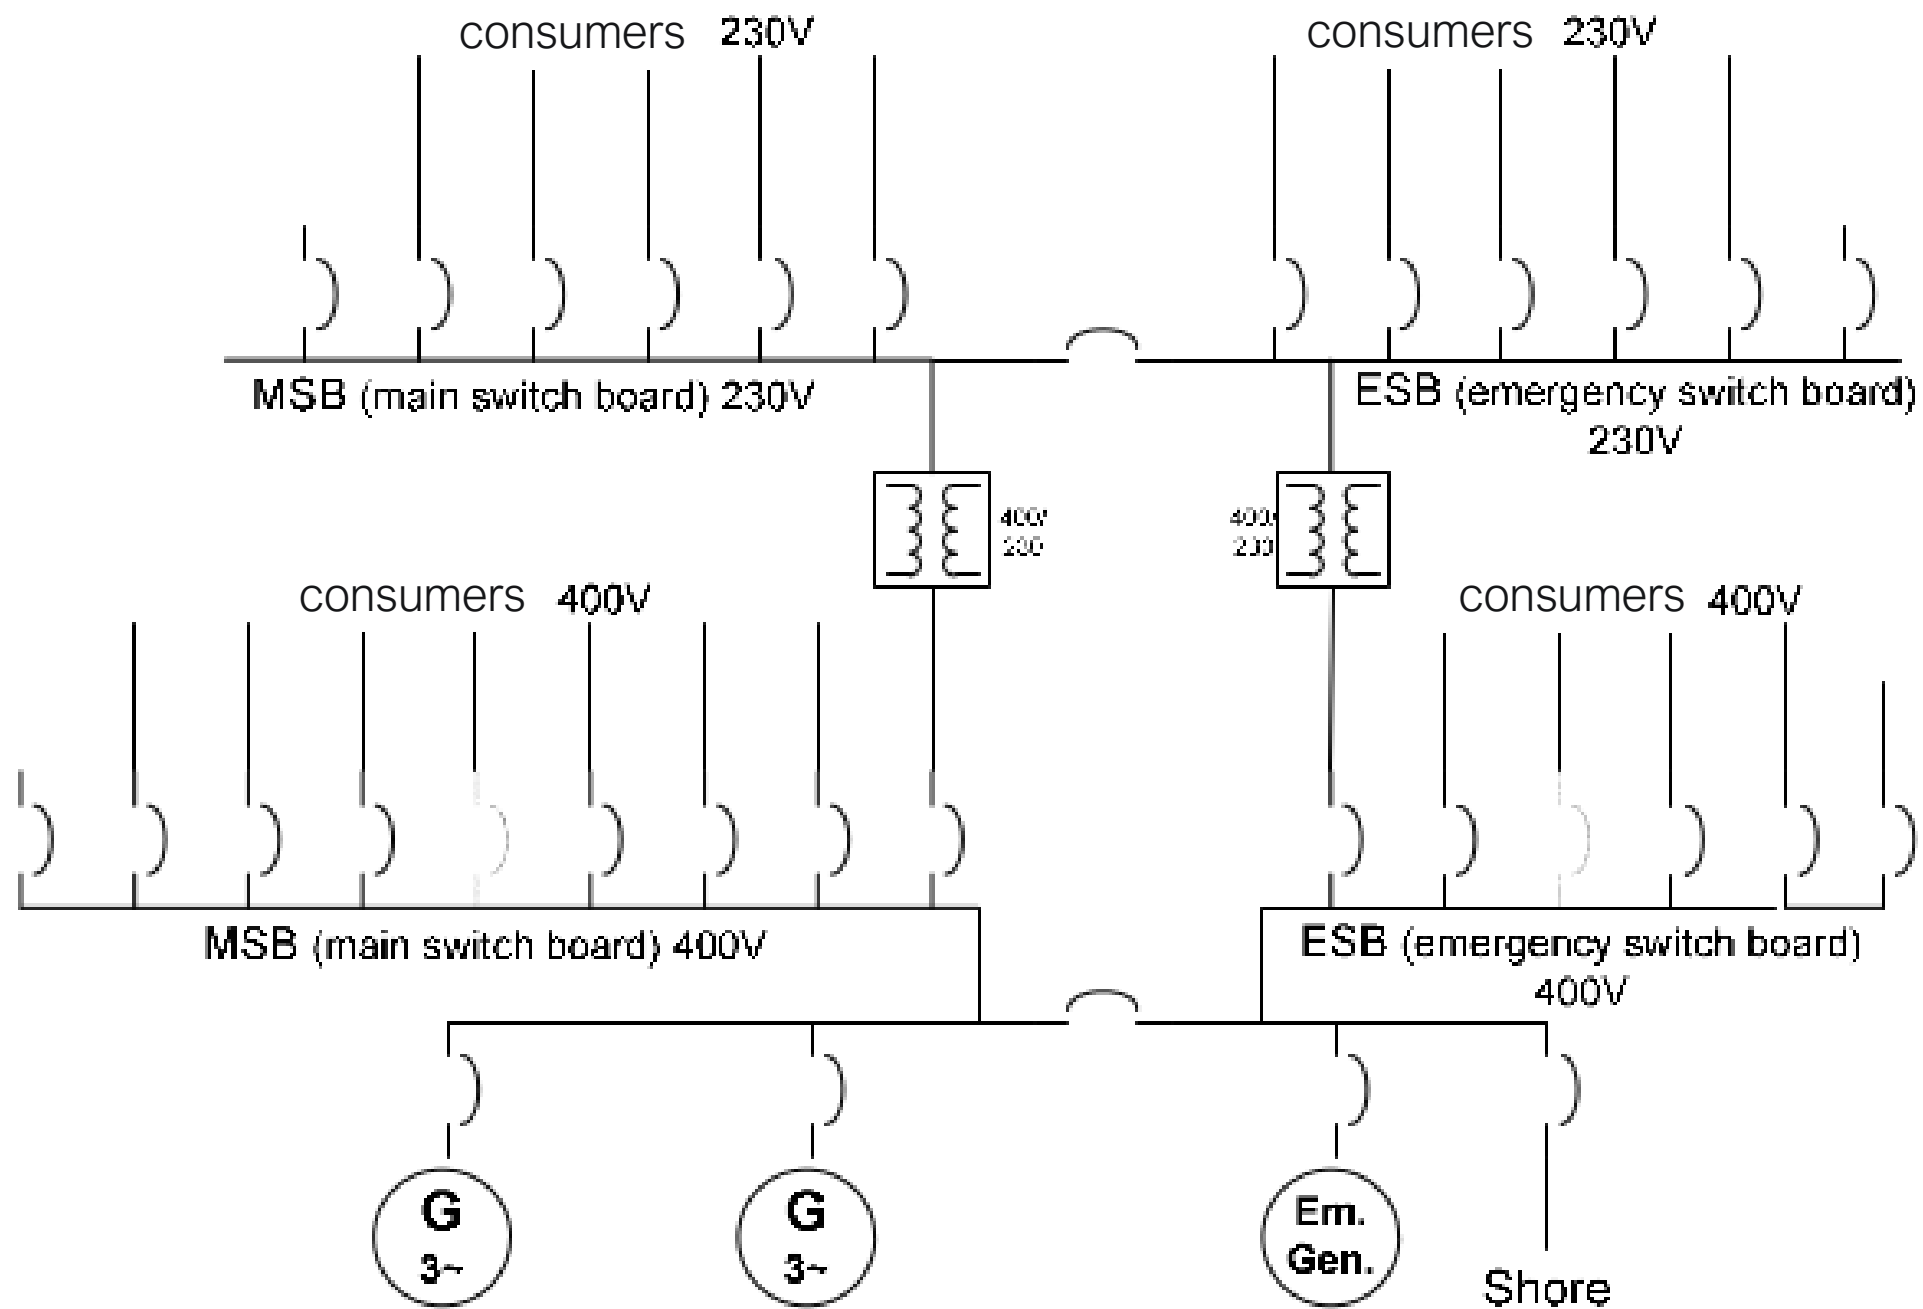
consumers 230V

consumers 230V

MSB (main switch board) 230V

ESB (emergency switch board) 230V

400V 230

400V 230

consumers 400V

consumers 400V

MSB (main switch board) 400V

ESB (emergency switch board) 400V

G 3~

G 3~

Em. Gen.

Shore